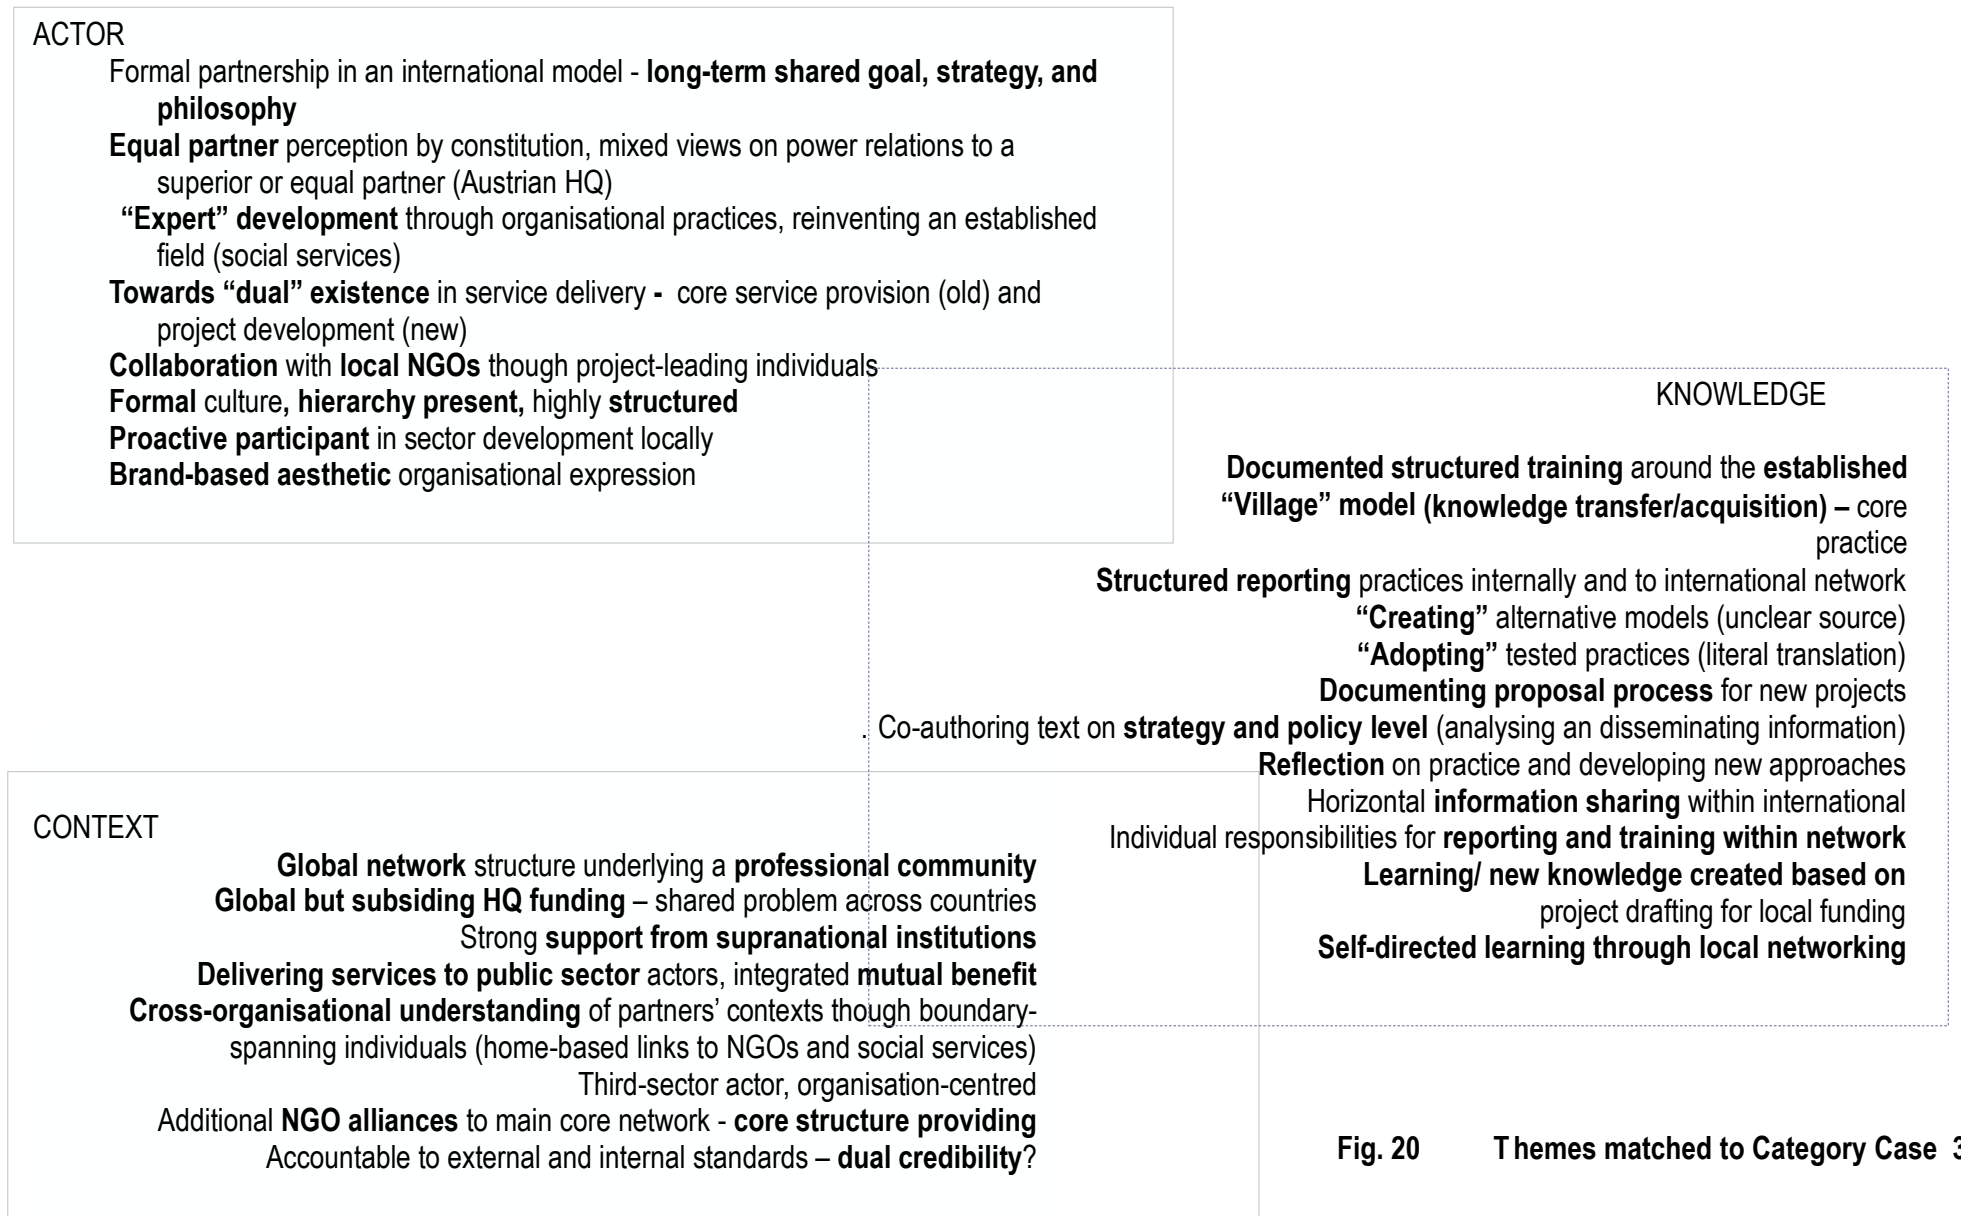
ACTOR

Formal partnership in an international model - **long-term shared goal, strategy, and philosophy**

**Equal partner** perception by constitution, mixed views on power relations to a superior or equal partner (Austrian HQ)

**"Expert" development** through organisational practices, reinventing an established field (social services)

**Towards "dual" existence** in service delivery **-** core service provision (old) and project development (new)

**Collaboration** with **local NGOs** though project-leading individuals

**Formal** culture**, hierarchy present,** highly **structured**

**Proactive participant** in sector development locally

**Brand-based aesthetic** organisational expression

KNOWLEDGE

**Documented structured training** around the **established "Village" model (knowledge transfer/acquisition) –** core practice

**Structured reporting** practices internally and to international network

**"Creating"** alternative models (unclear source)

**"Adopting"** tested practices (literal translation)

**Documenting proposal process** for new projects

. Co-authoring text on **strategy and policy level** (analysing an disseminating information)

**Reflection** on practice and developing new approaches

Horizontal **information sharing** within international

Individual responsibilities for **reporting and training within network**

**Learning/ new knowledge created based on** project drafting for local funding

**Self-directed learning through local networking**

CONTEXT

**Global network** structure underlying a **professional community**

**Global but subsiding HQ funding** – shared problem across countries

Strong **support from supranational institutions**

**Delivering services to public sector** actors, integrated **mutual benefit**

**Cross-organisational understanding** of partners' contexts though boundary-spanning individuals (home-based links to NGOs and social services)

Third-sector actor, organisation-centred

Additional **NGO alliances** to main core network - **core structure providing**

Accountable to external and internal standards – **dual credibility**?

**Fig. 20 Themes matched to Category Case 3**